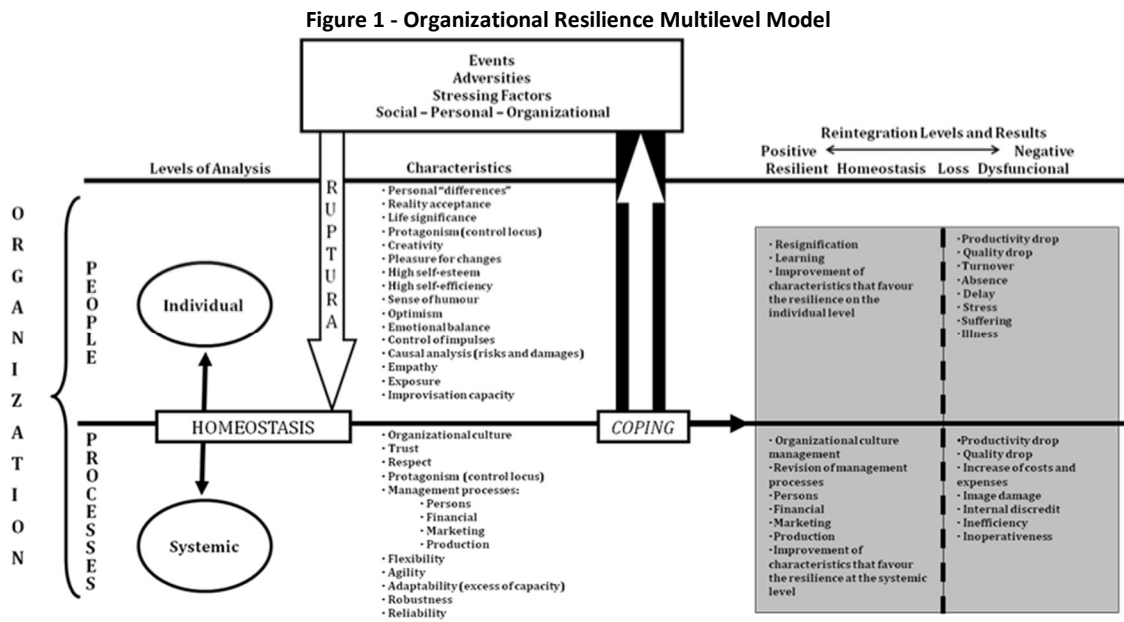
**Figure 1 - Organizational Resilience Multilevel Model**

Events
Adversities
Stressing Factors
Social – Personal – Organizational

Levels of Analysis

RUPTURA

Characteristics

Reintegration Levels and Results
Positive ⟷ Negative
Resilient Homeostasis Loss Dysfuncional

ORGANIZATION

PEOPLE

Individual

- Personal "differences"
- Reality acceptance
- Life significance
- Protagonism (control locus)
- Creativity
- Pleasure for changes
- High self-esteem
- High self-efficiency
- Sense of humour
- Optimism
- Emotional balance
- Control of impulses
- Causal analysis (risks and damages)
- Empathy
- Exposure
- Improvisation capacity

- Resignification
- Learning
- Improvement of characteristics that favour the resilience on the individual level

- Productivity drop
- Quality drop
- Turnover
- Absence
- Delay
- Stress
- Suffering
- Illness

HOMEOSTASIS

COPING

PROCESSES

Systemic

- Organizational culture
- Trust
- Respect
- Protagonism (control locus)
- Management processes:
  - Persons
  - Financial
  - Marketing
  - Production
- Flexibility
- Agility
- Adaptability (excess of capacity)
- Robustness
- Reliability

- Organizational culture management
- Revision of management processes
- Persons
- Financial
- Marketing
- Production
- Improvement of characteristics that favour the resilience at the systemic level

- Productivity drop
- Quality drop
- Increase of costs and expenses
- Image damage
- Internal discredit
- Inefficiency
- Inoperativeness